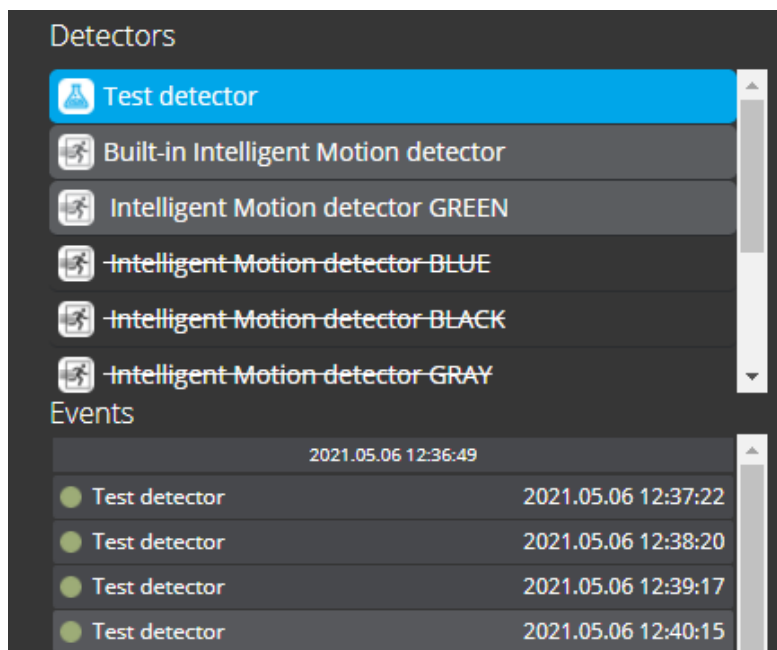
Detectors

Test detector

Built-in Intelligent Motion detector

Intelligent Motion detector GREEN

~~Intelligent Motion detector BLUE~~

~~Intelligent Motion detector BLACK~~

~~Intelligent Motion detector GRAY~~

Events

2021.05.06 12:36:49

Test detector 2021.05.06 12:37:22

Test detector 2021.05.06 12:38:20

Test detector 2021.05.06 12:39:17

Test detector 2021.05.06 12:40:15